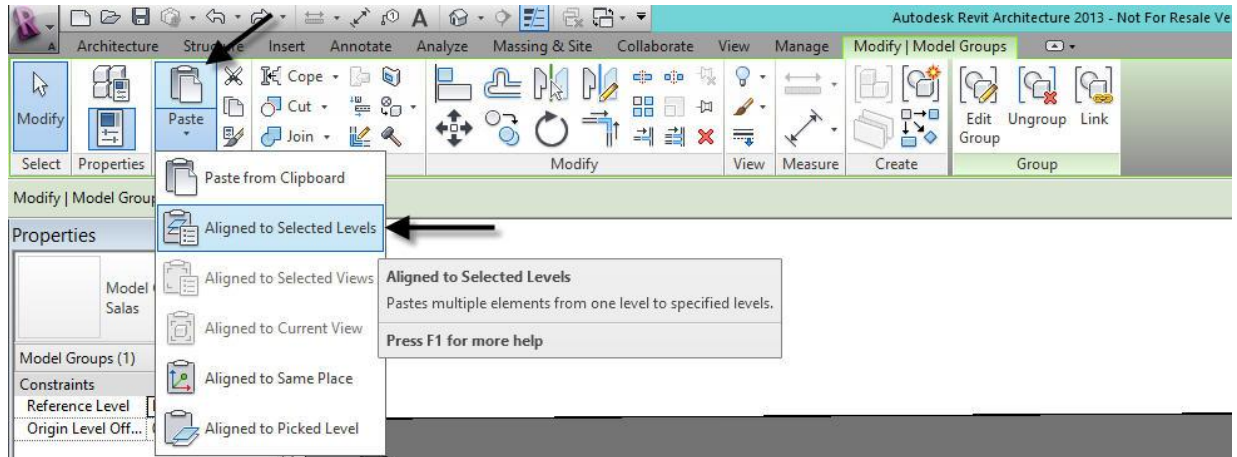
Autodesk Revit Architecture 2013 - Not For Resale Ve

Architecture Stru Insert Annotate Analyze Massing & Site Collaborate View Manage Modify | Model Groups

Modify
Paste
Cope
Cut
Join

Edit Group Ungroup Link

Select Properties Modify View Measure Create Group

Modify | Model Grou

Properties

Model
Salas

Model Groups (1)
Constraints
Reference Level
Origin Level Off...

Paste from Clipboard
Aligned to Selected Levels
Aligned to Selected Views
Aligned to Current View
Aligned to Same Place
Aligned to Picked Level

Aligned to Selected Levels
Pastes multiple elements from one level to specified levels.
Press F1 for more help